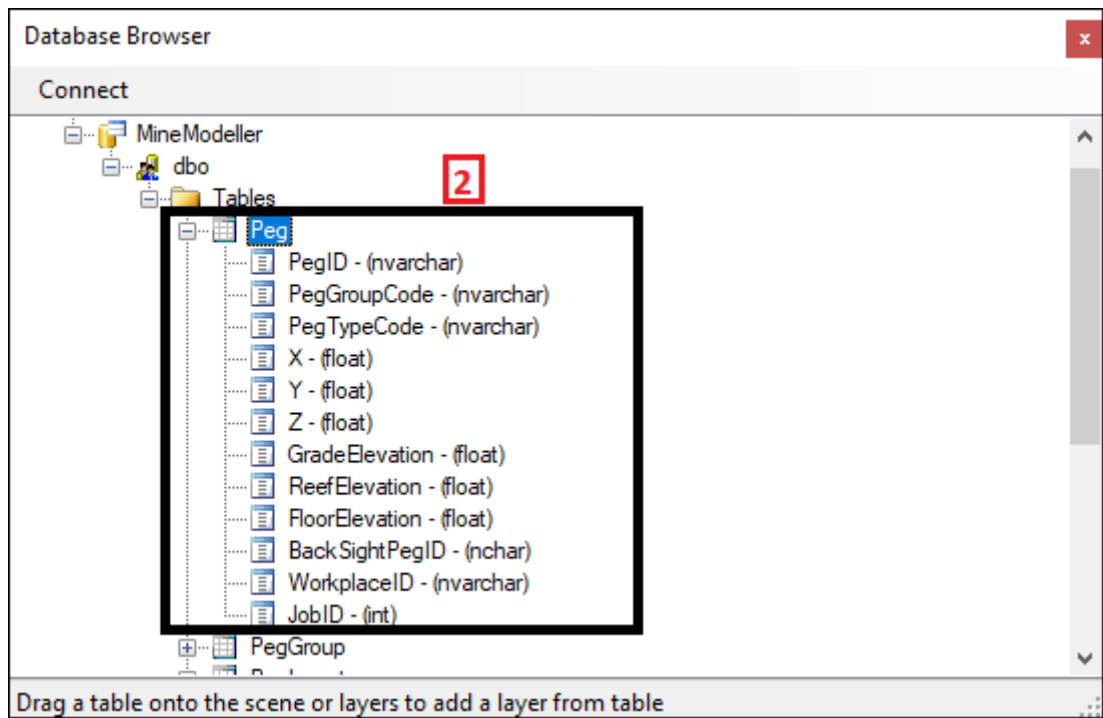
Database Browser

x

Connect

MineModeller

dbo

Tables

2

Peg

PegID - (nvarchar)

PegGroupCode - (nvarchar)

PegTypeCode - (nvarchar)

X - (float)

Y - (float)

Z - (float)

GradeElevation - (float)

ReefElevation - (float)

FloorElevation - (float)

BackSightPegID - (nchar)

WorkplaceID - (nvarchar)

JobID - (int)

PegGroup

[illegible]

Drag a table onto the scene or layers to add a layer from table